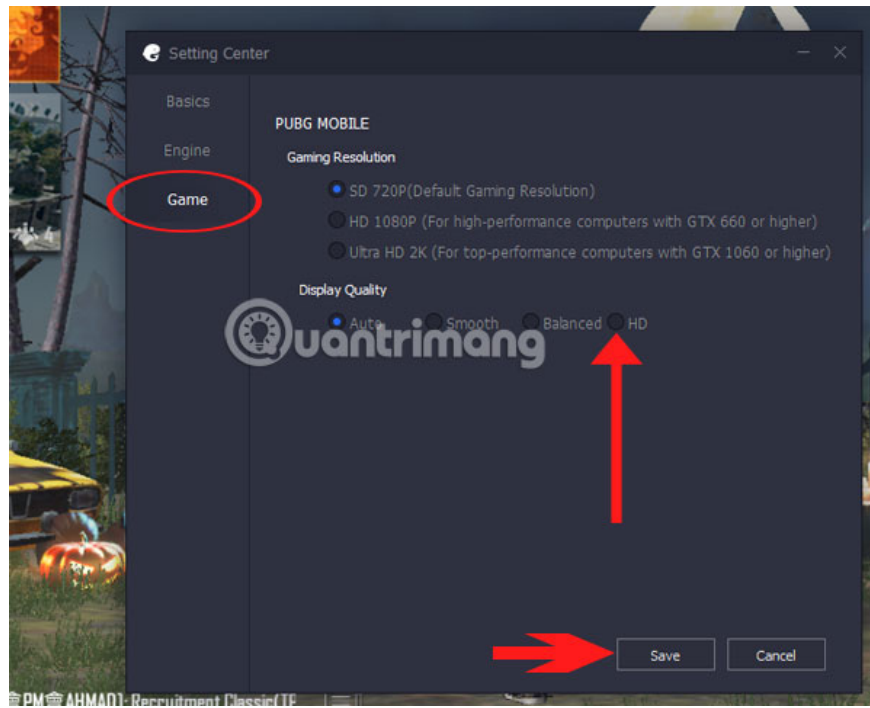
Setting Center

Basics

Engine

Game

PUBG MOBILE

Gaming Resolution

SD 720P(Default Gaming Resolution)

HD 1080P (For high-performance computers with GTX 660 or higher)

Ultra HD 2K (For top-performance computers with GTX 1060 or higher)

Display Quality

Auto Smooth Balanced HD

Quantrimang

Save Cancel

PM AHMAD]-Recruitment Classic(TF